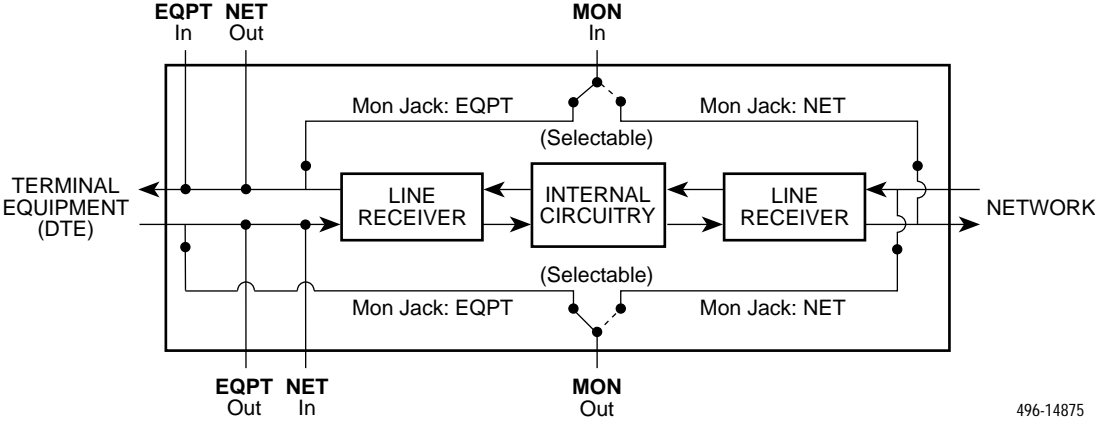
EQPT In

NET Out

MON In

Mon Jack: EQPT

Mon Jack: NET

(Selectable)

TERMINAL EQUIPMENT (DTE)

LINE RECEIVER

INTERNAL CIRCUITRY

LINE RECEIVER

NETWORK

(Selectable)

Mon Jack: EQPT

Mon Jack: NET

EQPT Out

NET In

MON Out

496-14875